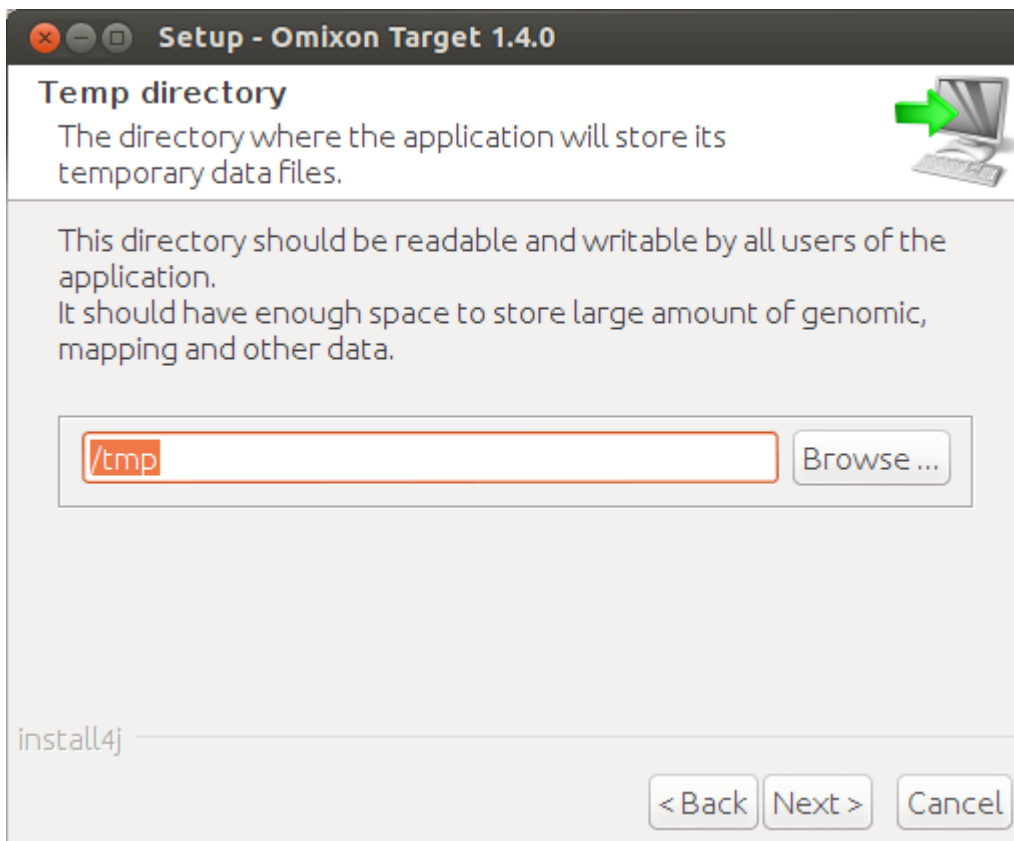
Setup - Omixon Target 1.4.0

Temp directory
The directory where the application will store its temporary data files.

This directory should be readable and writable by all users of the application.
It should have enough space to store large amount of genomic, mapping and other data.

/tmp

Browse ...

install4j

< Back

Next >

Cancel